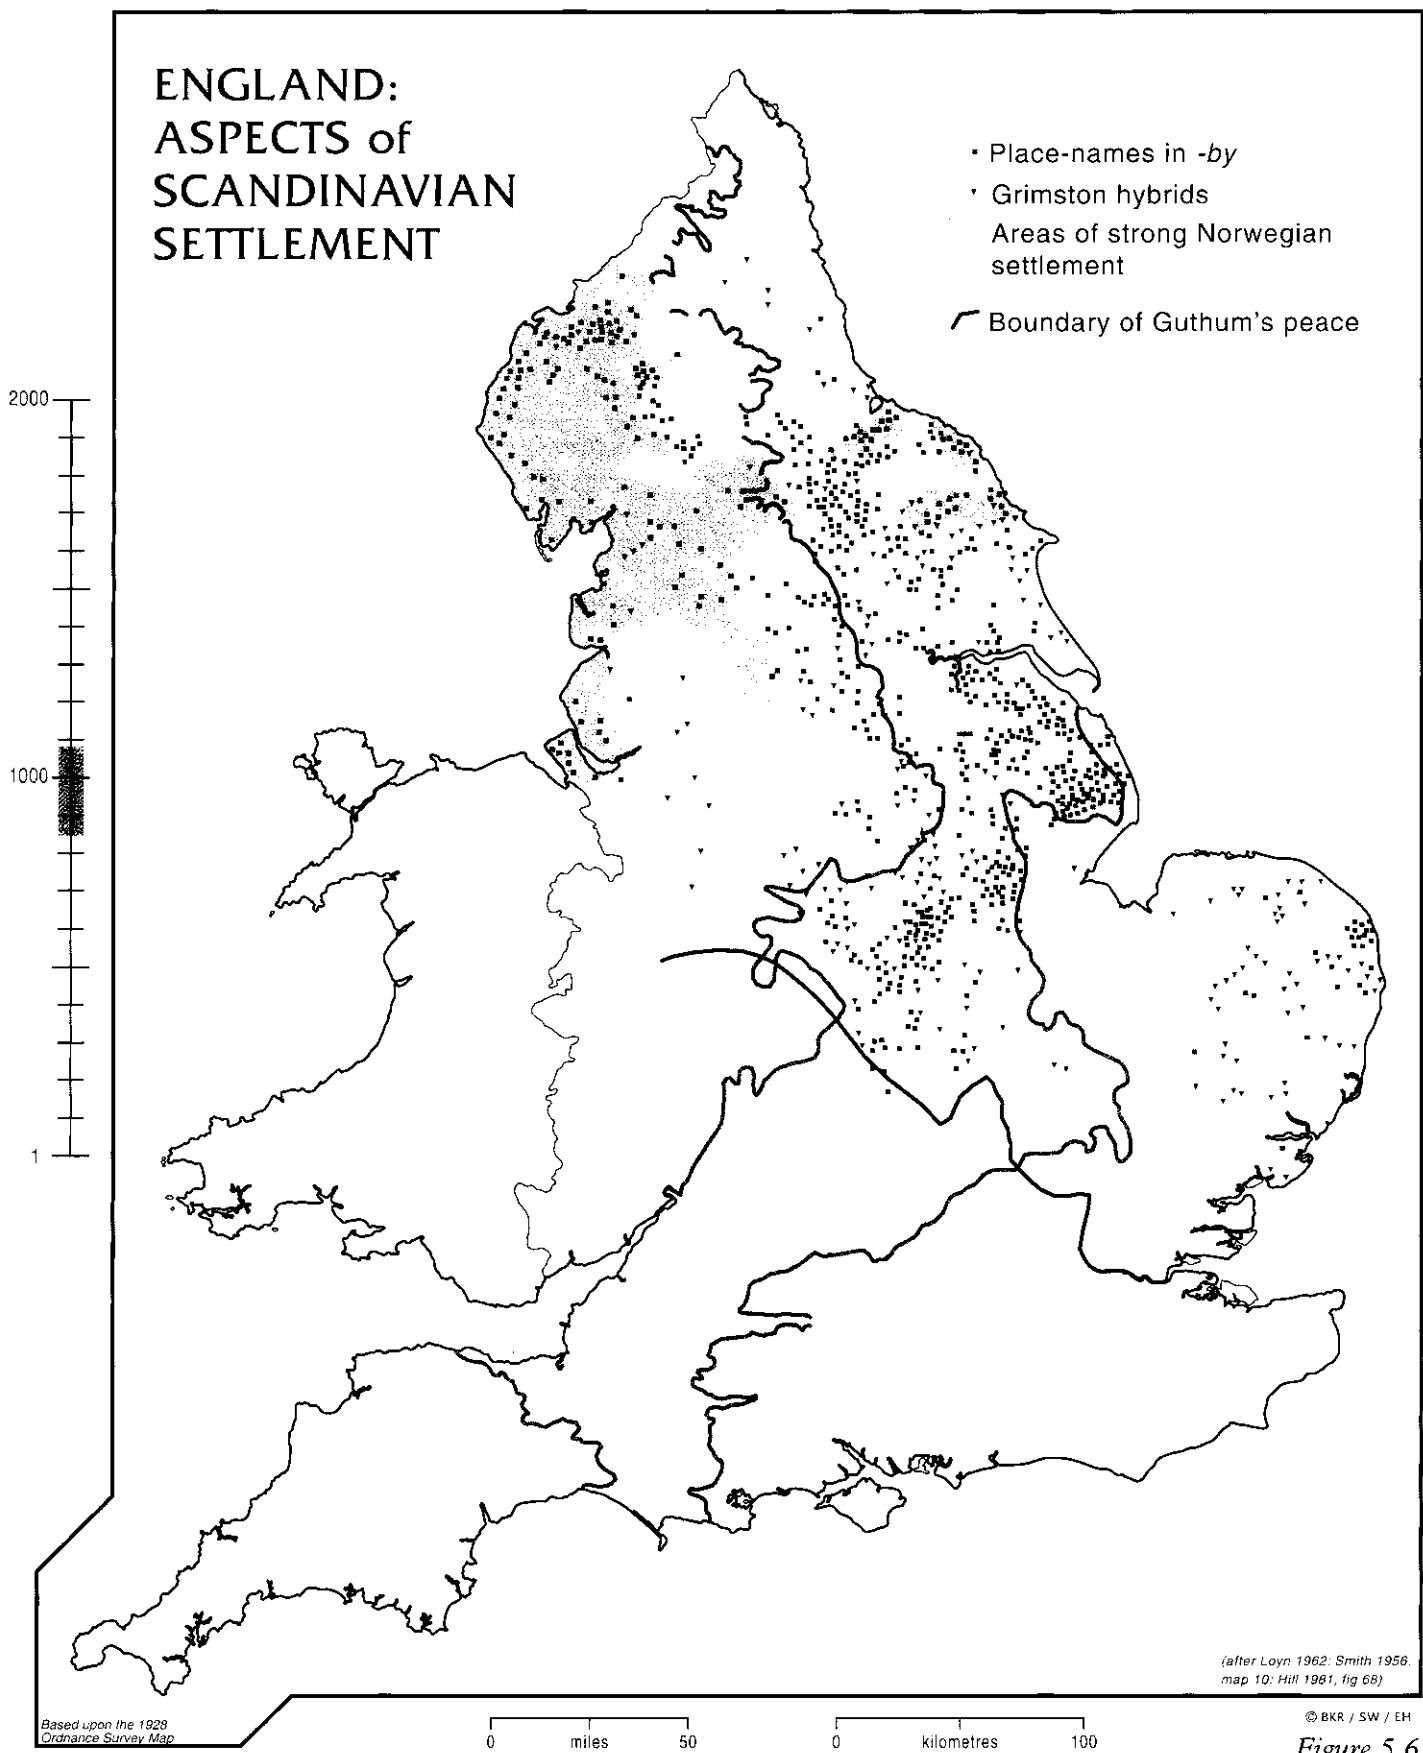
ENGLAND:
ASPECTS of
SCANDINAVIAN
SETTLEMENT

Place-names in -by
Grimston hybrids
Areas of strong Norwegian settlement
Boundary of Guthum's peace

2000
1000
1

(after Loyn 1962: Smith 1956. map 10: Hill 1981, fig 68)

Based upon the 1928 Ordnance Survey Map

0 miles 50

0 kilometres 100

© BKR / SW / EH

Figure 5.6